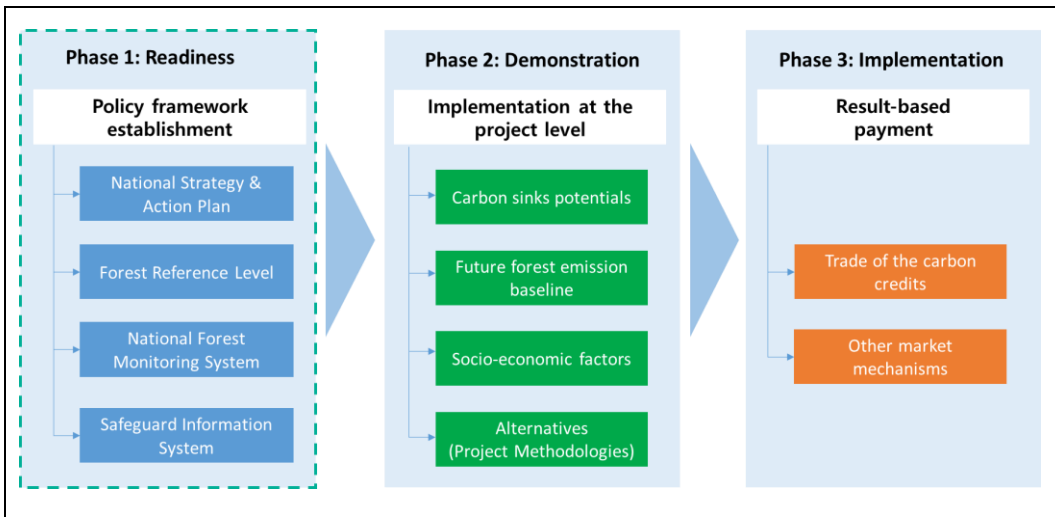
Phase 1: Readiness

Policy framework establishment

National Strategy & Action Plan

Forest Reference Level

National Forest Monitoring System

Safeguard Information System

Phase 2: Demonstration

Implementation at the project level

Carbon sinks potentials

Future forest emission baseline

Socio-economic factors

Alternatives (Project Methodologies)

Phase 3: Implementation

Result-based payment

Trade of the carbon credits

Other market mechanisms